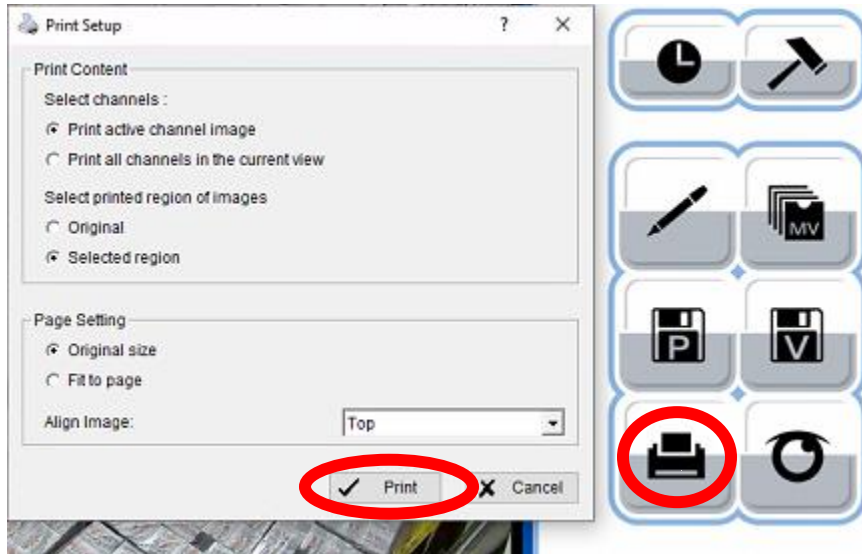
Print Setup ? ×

Print Content

Select channels :

Print active channel image

Print all channels in the current view

Select printed region of images

Original

Selected region

Page Setting

Original size

Fit to page

Align Image: Top

Print

Cancel

MV

P

V